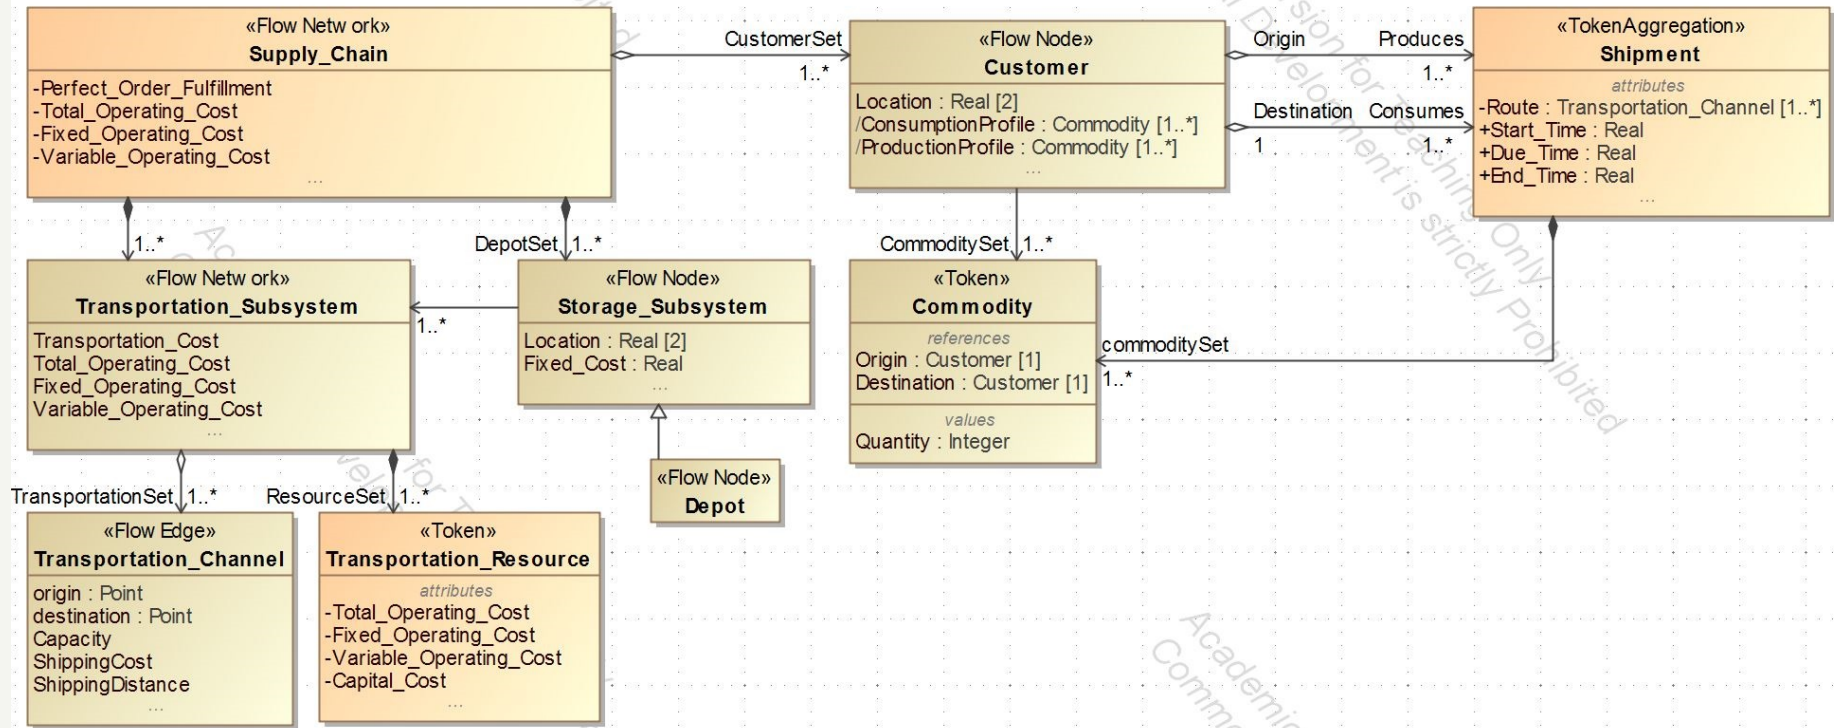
«Flow Netw ork»
Supply_Chain
-Perfect_Order_Fulfillment
-Total_Operating_Cost
-Fixed_Operating_Cost
-Variable_Operating_Cost
...

CustomerSet
1..*

«Flow Node»
Customer
Location : Real [2]
/ConsumptionProfile : Commodity [1..*]
/ProductionProfile : Commodity [1..*]
...

Origin
Produces
1..*
Destination
Consumes
1
1..*

«TokenAggregation»
Shipment
attributes
-Route : Transportation_Channel [1..*]
+Start_Time : Real
+Due_Time : Real
+End_Time : Real
...

1..*
DepotSet
1..*
CommoditySet
1..*

«Flow Netw ork»
Transportation_Subsystem
Transportation_Cost
Total_Operating_Cost
Fixed_Operating_Cost
Variable_Operating_Cost
...

1..*

«Flow Node»
Storage_Subsystem
Location : Real [2]
Fixed_Cost : Real
...

«Token»
Commodity
references
Origin : Customer [1]
Destination : Customer [1]
values
Quantity : Integer

commoditySet
1..*

«Flow Node»
Depot

TransportationSet
1..*
ResourceSet
1..*

«Flow Edge»
Transportation_Channel
origin : Point
destination : Point
Capacity
ShippingCost
ShippingDistance
...

«Token»
Transportation_Resource
attributes
-Total_Operating_Cost
-Fixed_Operating_Cost
-Variable_Operating_Cost
-Capital_Cost
...

Academic Version for Teaching Only
Commercial Development is strictly Prohibited